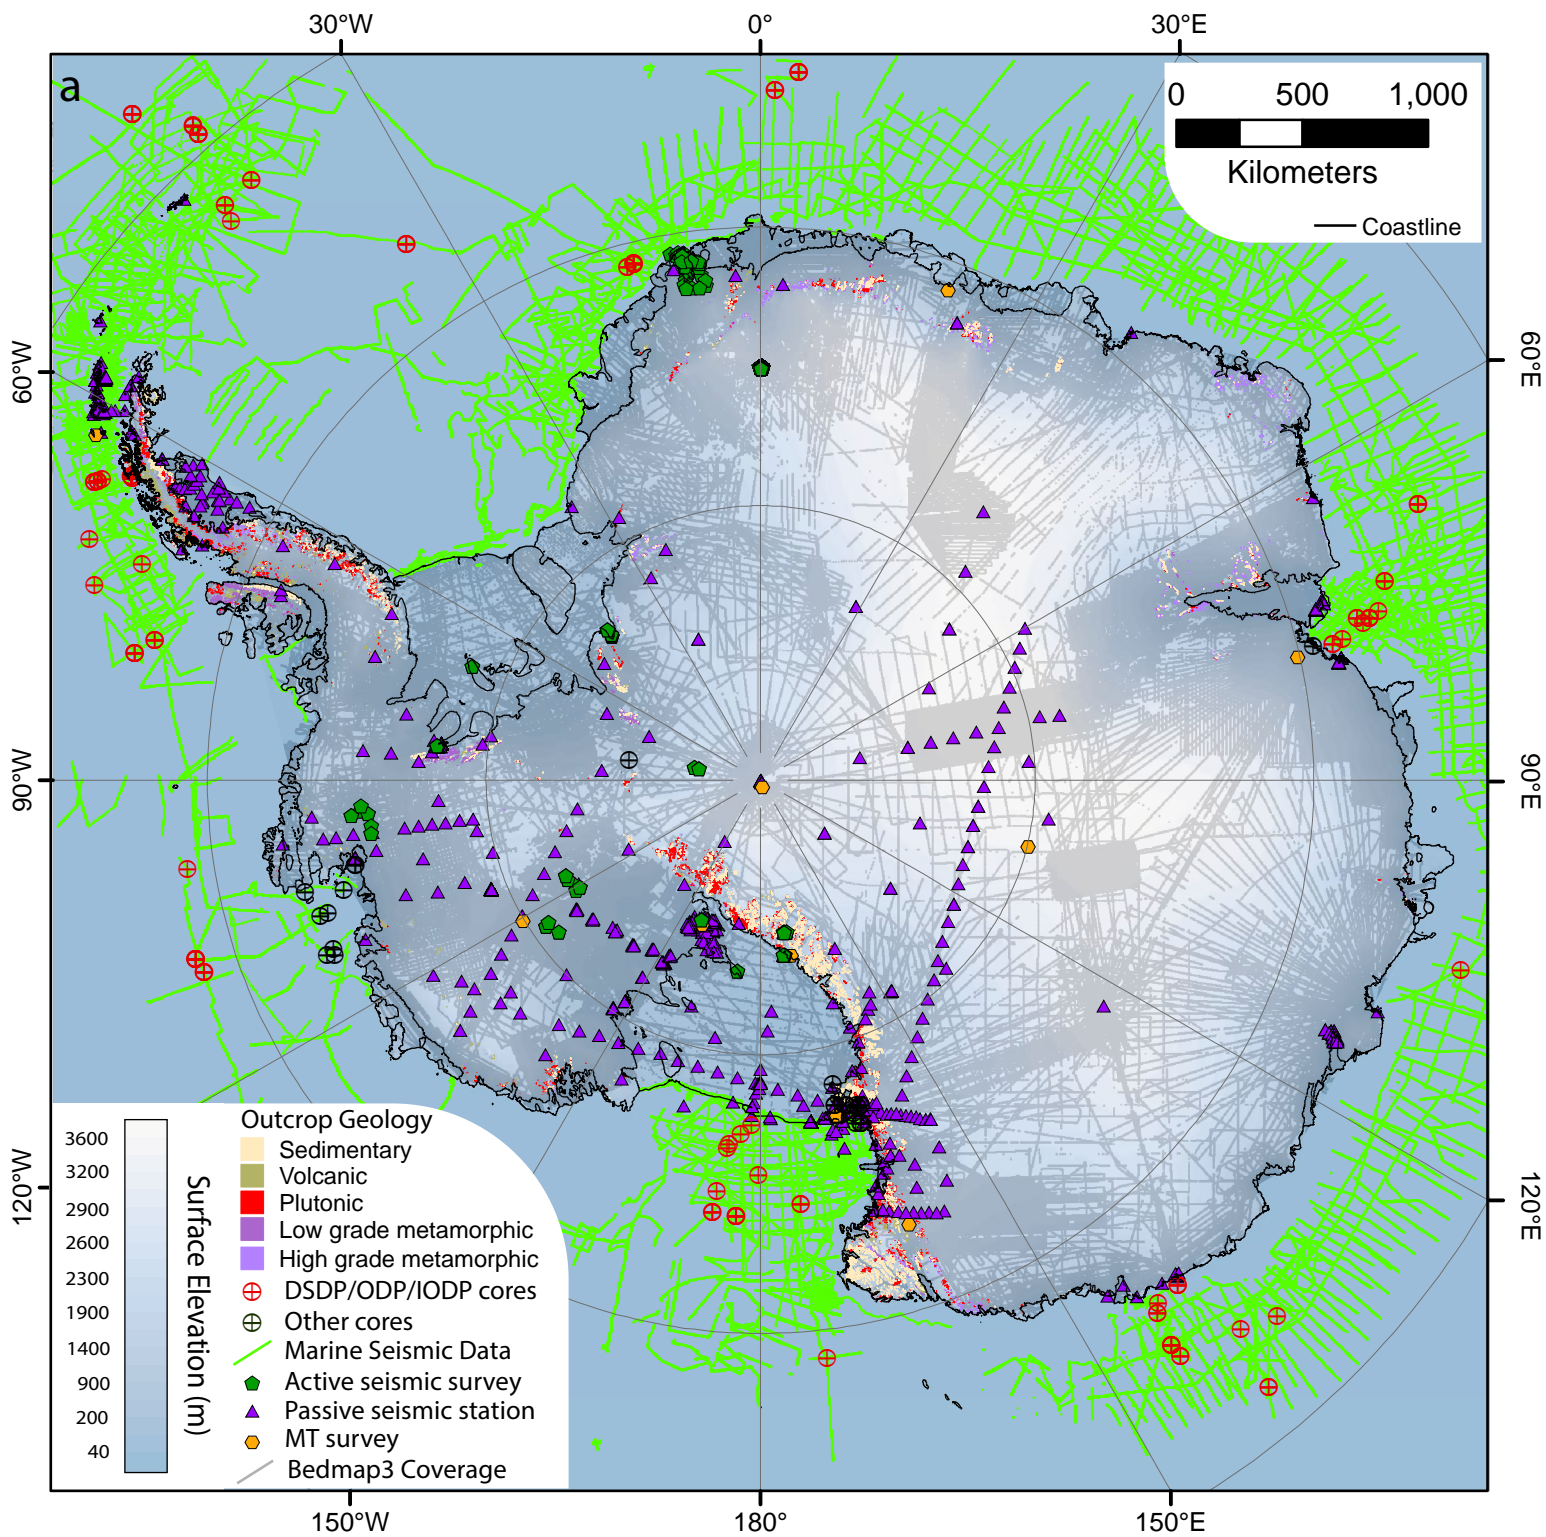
30°W 0° 30°E

a

0 500 1,000
Kilometers
Coastline

60°W 60°E

90°W 90°E

120°W 120°E

3600
3200
2900
2600
2300
1900
1400
900
200
40

Surface Elevation (m)

Outcrop Geology
Sedimentary
Volcanic
Plutonic
Low grade metamorphic
High grade metamorphic
DSDP/ODP/IODP cores
Other cores
Marine Seismic Data
Active seismic survey
Passive seismic station
MT survey
Bedmap3 Coverage

150°W 180° 150°E